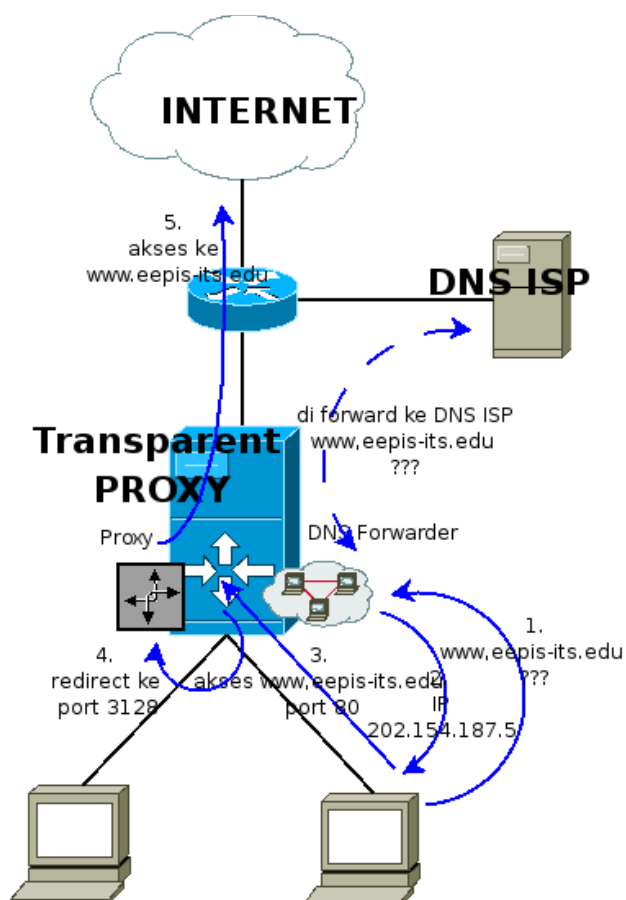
INTERNET

5.
akses ke
www.eepis-its.edu

DNS ISP

di forward ke DNS ISP
www,eepis-its.edu
???

Transparent
PROXY

Proxy

DNS Forwarder

1.
www,eepis-its.edu
???

2.
IP
202.154.187.5

3.
akses www,eepis-its.edu
port 80

4.
redirect ke
port 3128